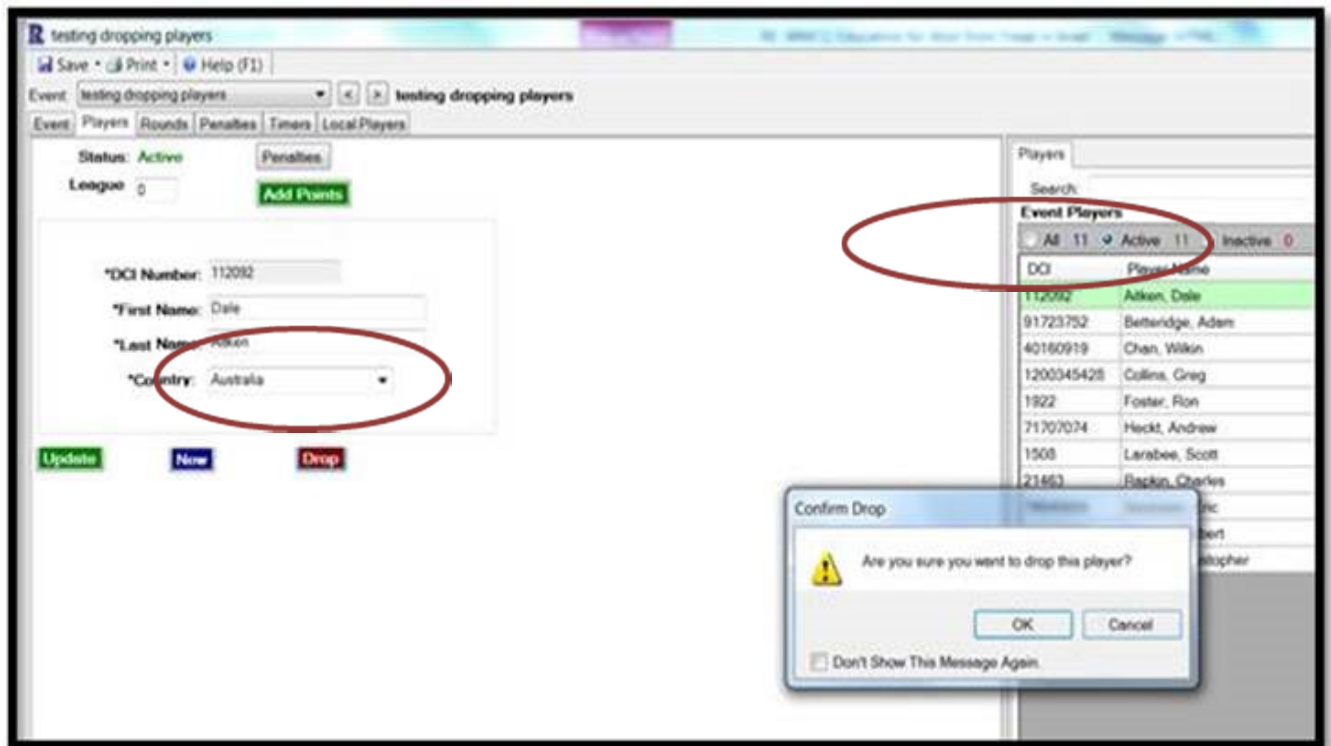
R testing dropping players

Save • Print • Help (F1)

Event: testing dropping players < > testing dropping players

Event | Players | Rounds | Penalties | Timers | Local Players

Status: Active
Penalties
League 0
Add Points

*DCI Number: 112092
*First Name: Dale
*Last Name: Aitken
*Country: Australia

Update New Drop

Players

Search:

Event Players

All 11 Active 11 Inactive 0

| DCI | Player Name |
|---|---|
| 112092 | Aitken, Dale |
| 91723752 | Betteridge, Adam |
| 40160919 | Chan, Wilkin |
| 1200345428 | Collins, Greg |
| 1922 | Foster, Ron |
| 71707074 | Heckt, Andrew |
| 1508 | Larabee, Scott |
| 21463 | Rankin, Charles |
| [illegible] | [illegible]ric |
| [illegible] | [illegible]bert |
| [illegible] | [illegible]istopher |

Confirm Drop

Are you sure you want to drop this player?

OK Cancel

Don't Show This Message Again.